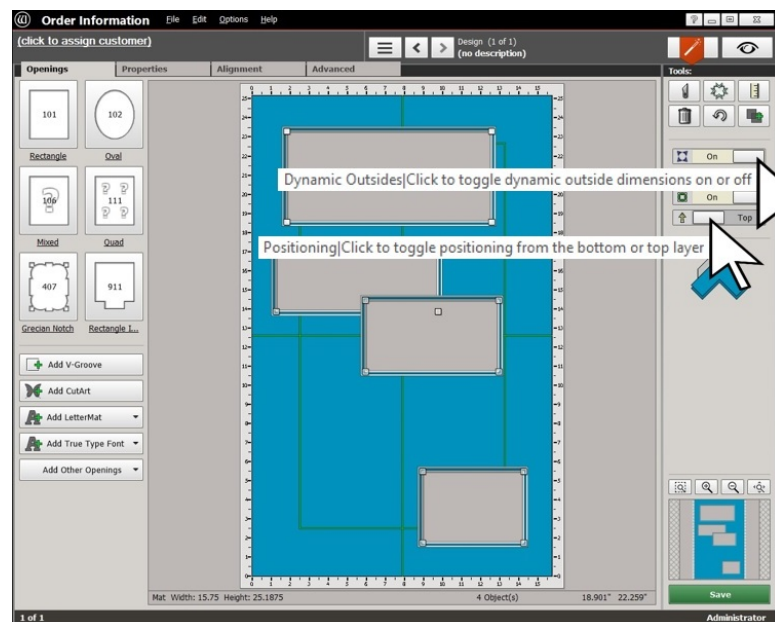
Order Information File Edit Options Help

(click to assign customer)

Design (1 of 1)
(no description)

Openings Properties Alignment Advanced

Tools:

101
Rectangle

102
Oval

106
Mixed

111
Quad

407
Grecian Notch

911
Rectangle I...

Add V-Groove

Add CutArt

Add LetterMat

Add True Type Font

Add Other Openings

On

Dynamic Outsides|Click to toggle dynamic outside dimensions on or off

On

Top

Positioning|Click to toggle positioning from the bottom or top layer

Mat Width: 15.75 Height: 25.1875

4 Object(s)

18.901" 22.259"

Save

1 of 1

Administrator